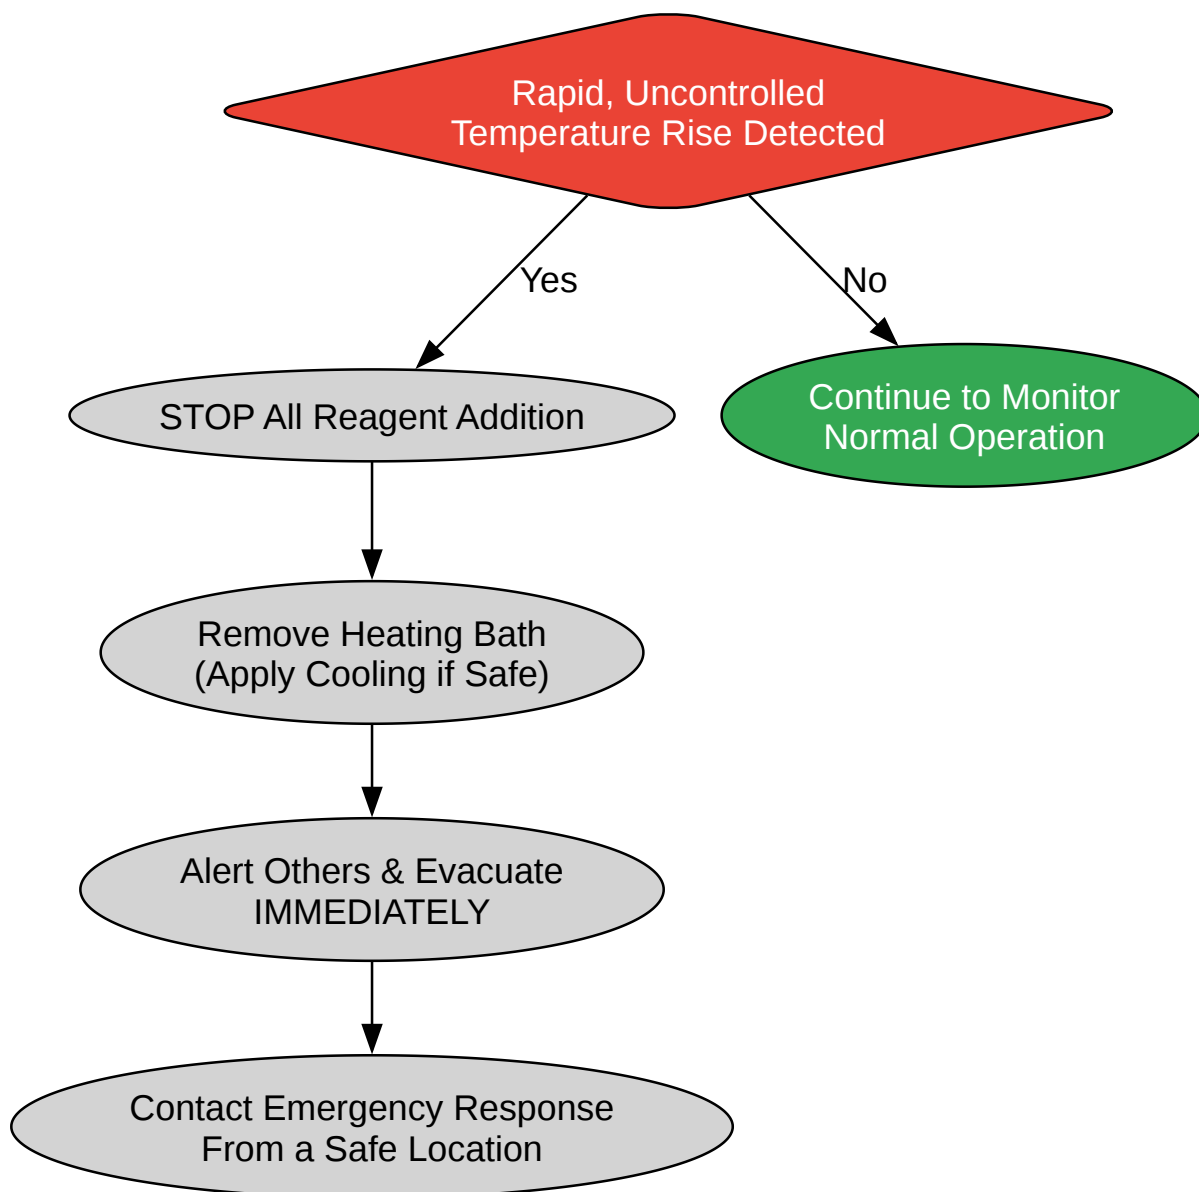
Rapid, Uncontrolled Temperature Rise Detected

Yes

No

STOP All Reagent Addition

Continue to Monitor Normal Operation

Remove Heating Bath (Apply Cooling if Safe)

Alert Others & Evacuate IMMEDIATELY

Contact Emergency Response From a Safe Location